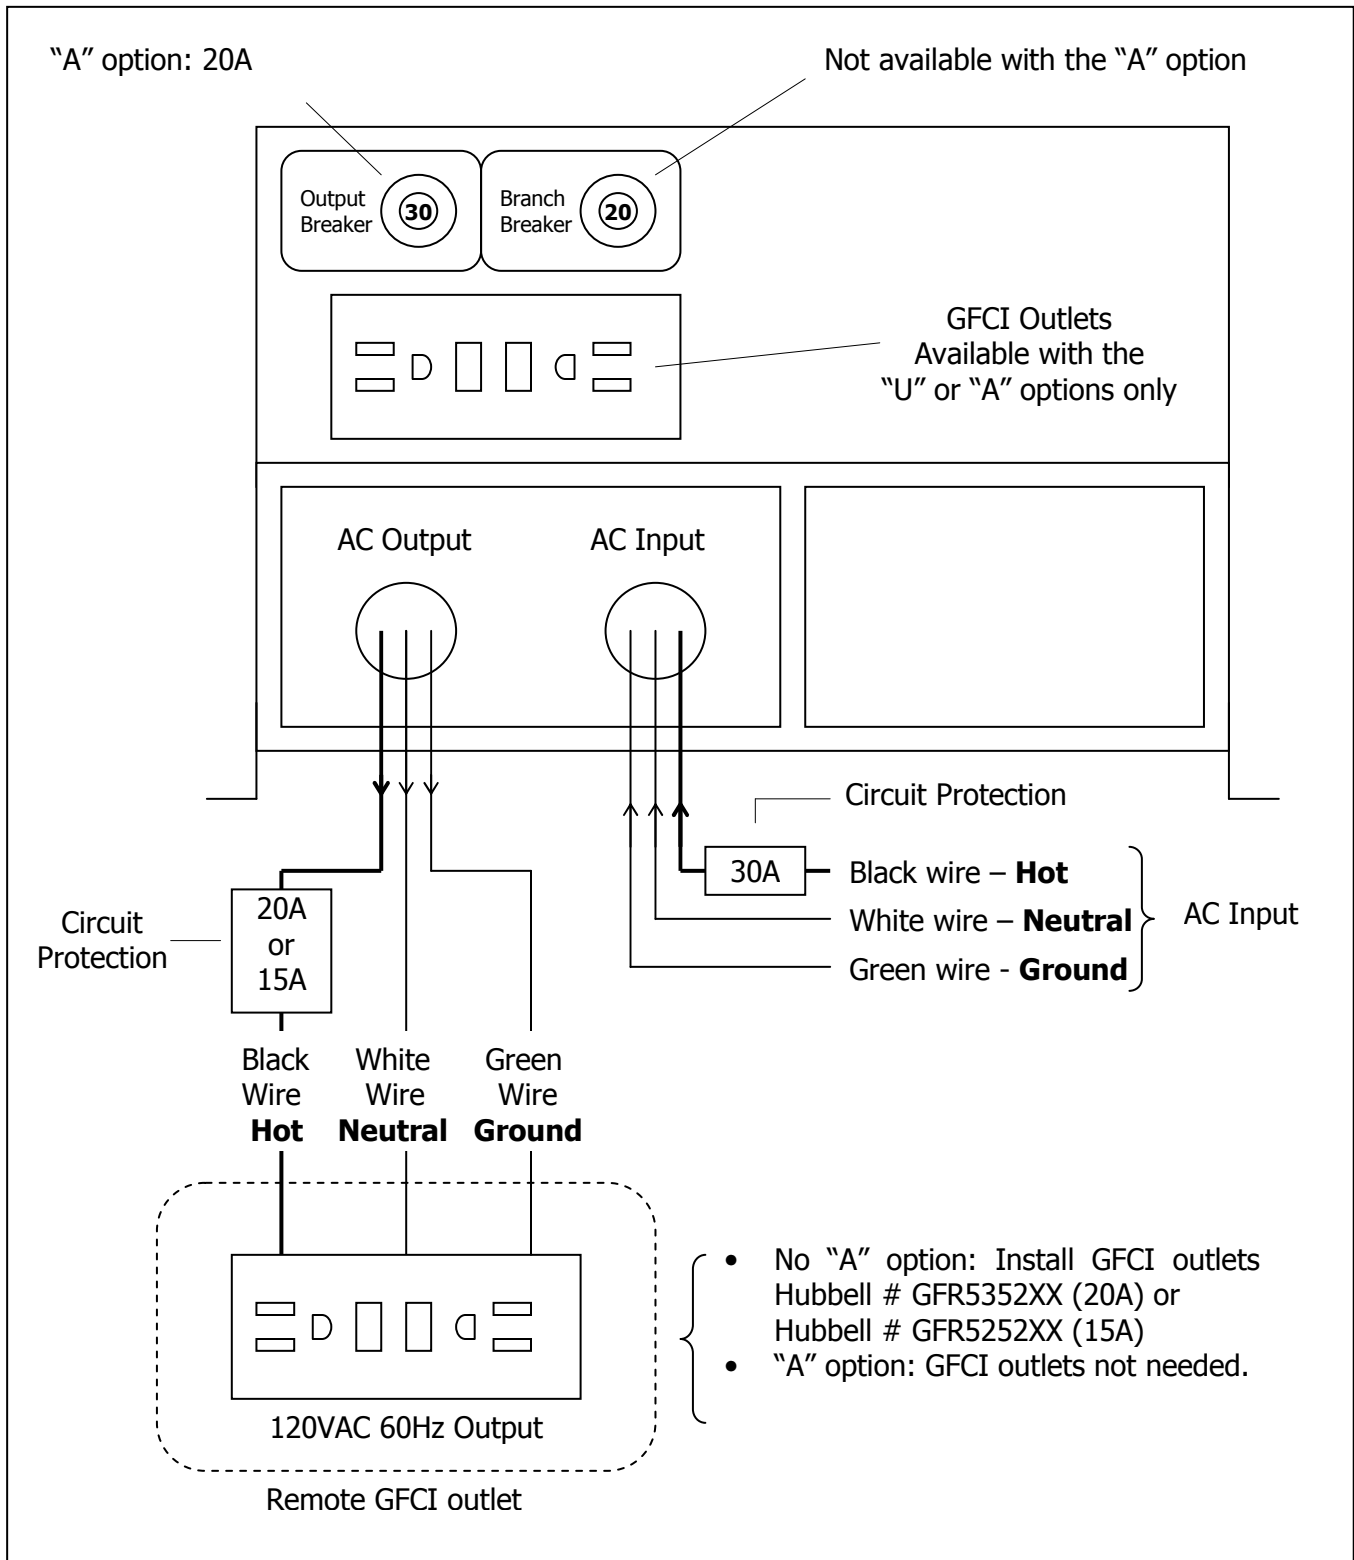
"A" option: 20A

Not available with the "A" option

Output Breaker 30

Branch Breaker 20

GFCI Outlets Available with the "U" or "A" options only

AC Output

AC Input

Circuit Protection

30A

Black wire – **Hot**

White wire – **Neutral**

Green wire - **Ground**

AC Input

Circuit Protection

20A or 15A

Black Wire **Hot**

White Wire **Neutral**

Green Wire **Ground**

120VAC 60Hz Output

Remote GFCI outlet

- No "A" option: Install GFCI outlets Hubbell # GFR5352XX (20A) or Hubbell # GFR5252XX (15A)
- "A" option: GFCI outlets not needed.